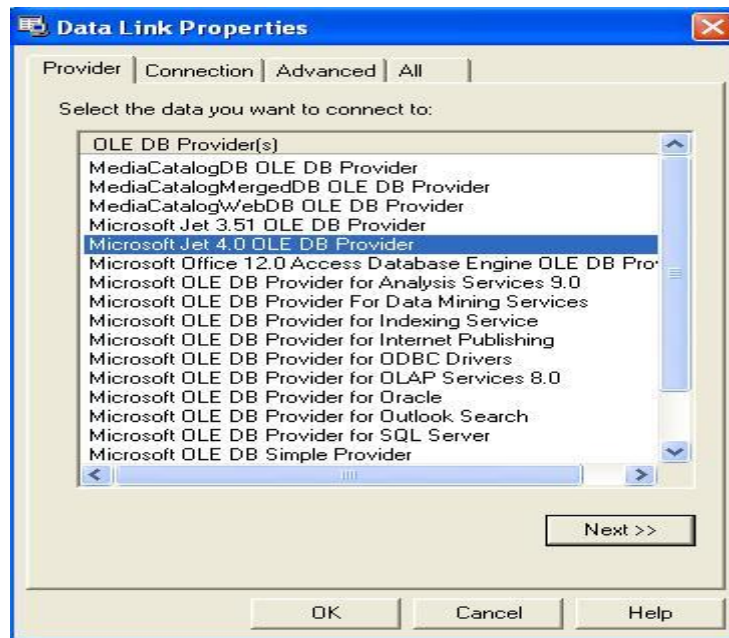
Data Link Properties

Provider | Connection | Advanced | All

Select the data you want to connect to:

OLE DB Provider(s)

MediaCatalogDB OLE DB Provider
MediaCatalogMergedDB OLE DB Provider
MediaCatalogWebDB OLE DB Provider
Microsoft Jet 3.51 OLE DB Provider
Microsoft Jet 4.0 OLE DB Provider
Microsoft Office 12.0 Access Database Engine OLE DB Pro
Microsoft OLE DB Provider for Analysis Services 9.0
Microsoft OLE DB Provider For Data Mining Services
Microsoft OLE DB Provider for Indexing Service
Microsoft OLE DB Provider for Internet Publishing
Microsoft OLE DB Provider for ODBC Drivers
Microsoft OLE DB Provider for OLAP Services 8.0
Microsoft OLE DB Provider for Oracle
Microsoft OLE DB Provider for Outlook Search
Microsoft OLE DB Provider for SQL Server
Microsoft OLE DB Simple Provider

Next >>

OK
Cancel
Help